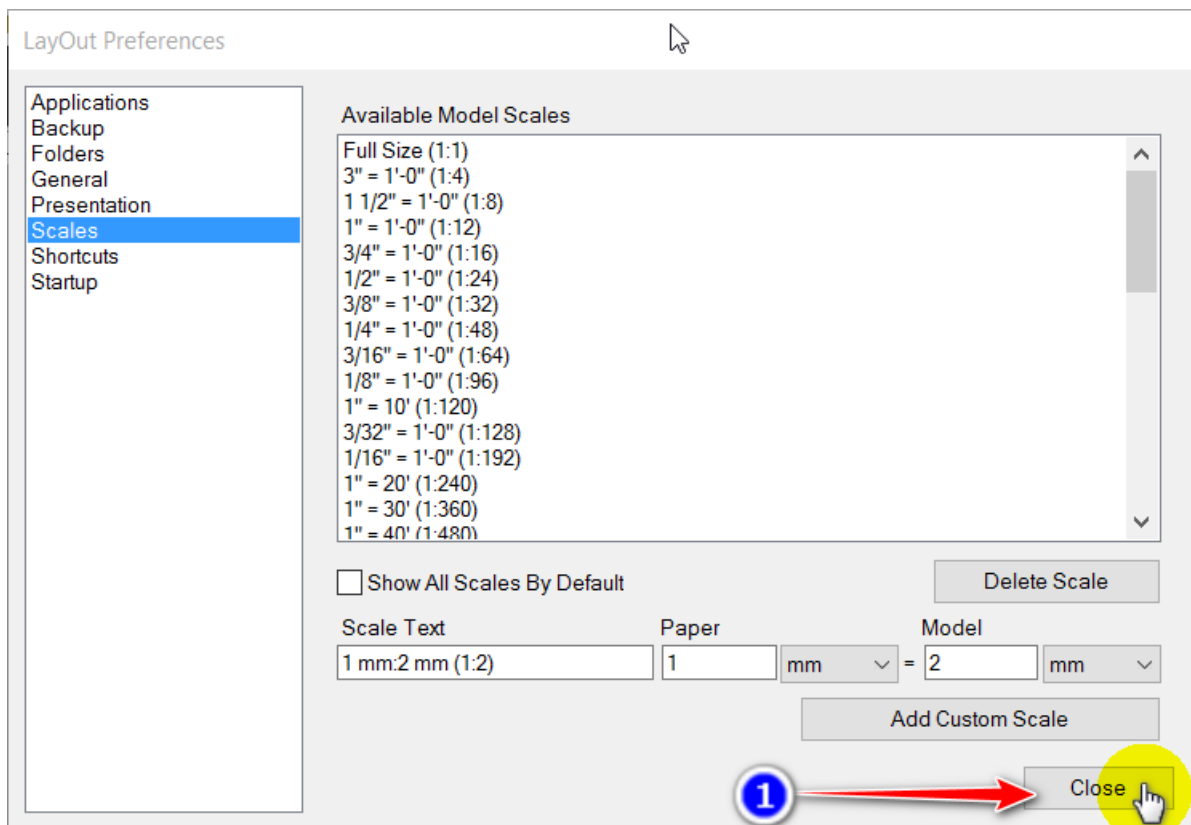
LayOut Preferences

Applications
Backup
Folders
General
Presentation
Scales
Shortcuts
Startup

Available Model Scales

Full Size (1:1)
3" = 1'-0" (1:4)
1 1/2" = 1'-0" (1:8)
1" = 1'-0" (1:12)
3/4" = 1'-0" (1:16)
1/2" = 1'-0" (1:24)
3/8" = 1'-0" (1:32)
1/4" = 1'-0" (1:48)
3/16" = 1'-0" (1:64)
1/8" = 1'-0" (1:96)
1" = 10' (1:120)
3/32" = 1'-0" (1:128)
1/16" = 1'-0" (1:192)
1" = 20' (1:240)
1" = 30' (1:360)
1" = 40' (1:480)

Show All Scales By Default

Delete Scale

Scale Text
1 mm:2 mm (1:2)

Paper
1
mm
=

Model
2
mm

Add Custom Scale

1

Close